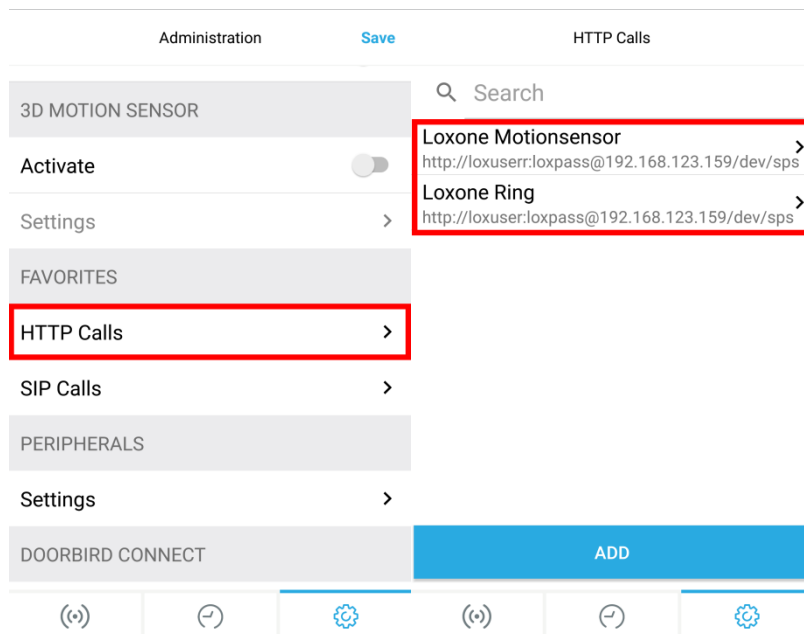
Administration Save

3D MOTION SENSOR

Activate

Settings

FAVORITES

HTTP Calls

SIP Calls

PERIPHERALS

Settings

DOORBIRD CONNECT

HTTP Calls

Search

Loxone Motionsensor
http://loxuserr:loxpass@192.168.123.159/dev/sps

Loxone Ring
http://loxuser:loxpass@192.168.123.159/dev/sps

ADD